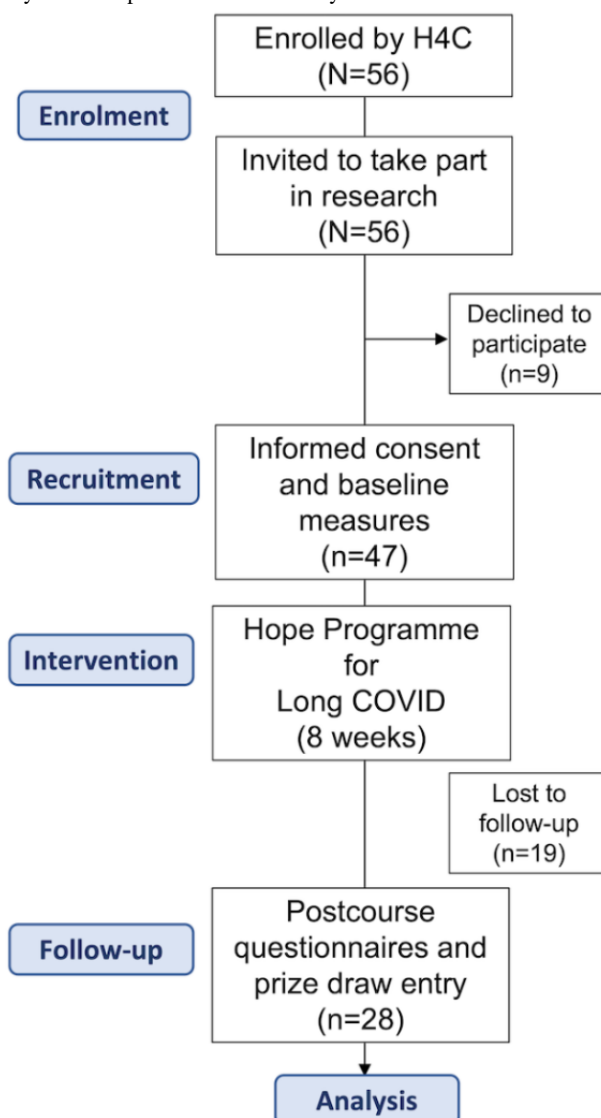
Enrolled by H4C
(N=56)

Enrolment

Invited to take part in research
(N=56)

Declined to participate
(n=9)

Recruitment

Informed consent and baseline measures
(n=47)

Intervention

Hope Programme for Long COVID
(8 weeks)

Lost to follow-up
(n=19)

Follow-up

Postcourse questionnaires and prize draw entry
(n=28)

Analysis